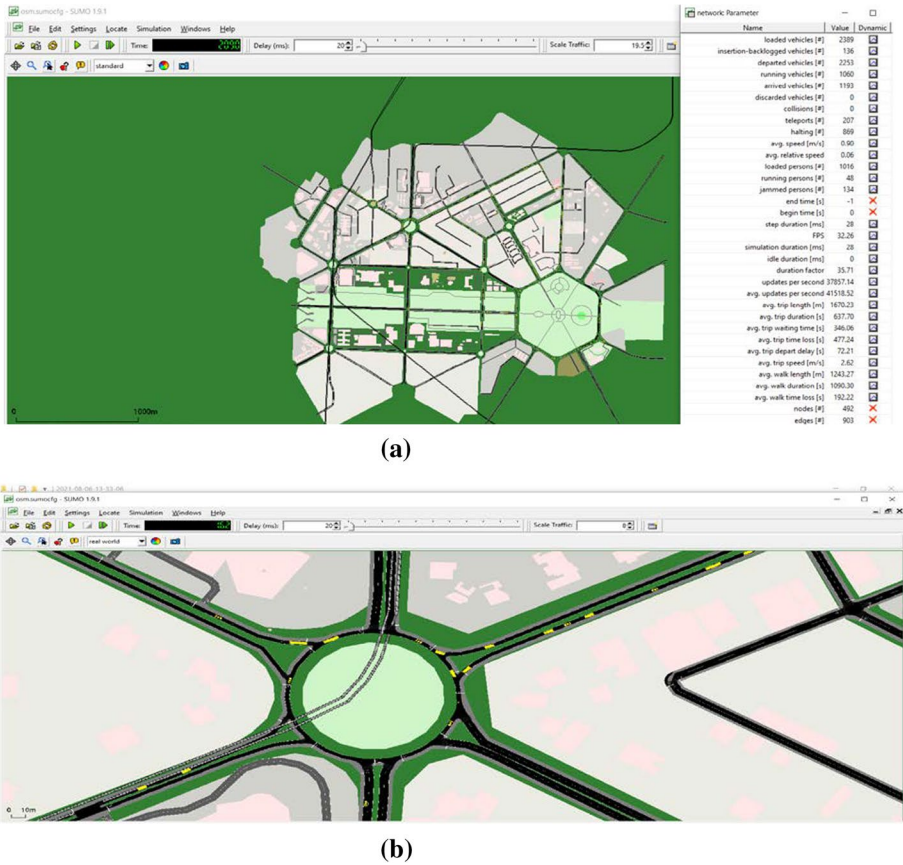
osm.sumocfg - SUMO 1.9.1

File Edit Settings Locate Simulation Windows Help

Time: 2999 Delay (ms): 20 Scale Traffic: 19.5

standard

0 1000m

network: Parameter

| Name | Value | Dynamic |
|---|---|---|
| loaded vehicles [#] | 2389 | |
| insertion-backlogged vehicles [#] | 136 | |
| departed vehicles [#] | 2253 | |
| running vehicles [#] | 1060 | |
| arrived vehicles [#] | 1193 | |
| discarded vehicles [#] | 0 | |
| collisions [#] | 0 | |
| teleports [#] | 207 | |
| halting [#] | 869 | |
| avg. speed [m/s] | 0.90 | |
| avg. relative speed | 0.06 | |
| loaded persons [#] | 1016 | |
| running persons [#] | 48 | |
| jammed persons [#] | 134 | |
| end time [s] | -1 | ✕ |
| begin time [s] | 0 | ✕ |
| step duration [ms] | 28 | |
| FPS | 32.26 | |
| simulation duration [ms] | 28 | |
| idle duration [ms] | 0 | |
| duration factor | 35.71 | |
| updates per second | 37857.14 | |
| avg. updates per second | 41518.52 | |
| avg. trip length [m] | 1670.23 | |
| avg. trip duration [s] | 637.70 | |
| avg. trip waiting time [s] | 346.06 | |
| avg. trip time loss [s] | 477.24 | |
| avg. trip depart delay [s] | 72.21 | |
| avg. trip speed [m/s] | 2.62 | |
| avg. walk length [m] | 1243.27 | |
| avg. walk duration [s] | 1090.30 | |
| avg. walk time loss [s] | 192.22 | |
| nodes [#] | 492 | ✕ |
| edges [#] | 903 | ✕ |

(a)

2021-08-08-13-33-06

osm.sumocfg - SUMO 1.9.1

File Edit Settings Locate Simulation Windows Help

Time: 400 Delay (ms): 20 Scale Traffic: 8

real world

0 10m

(b)